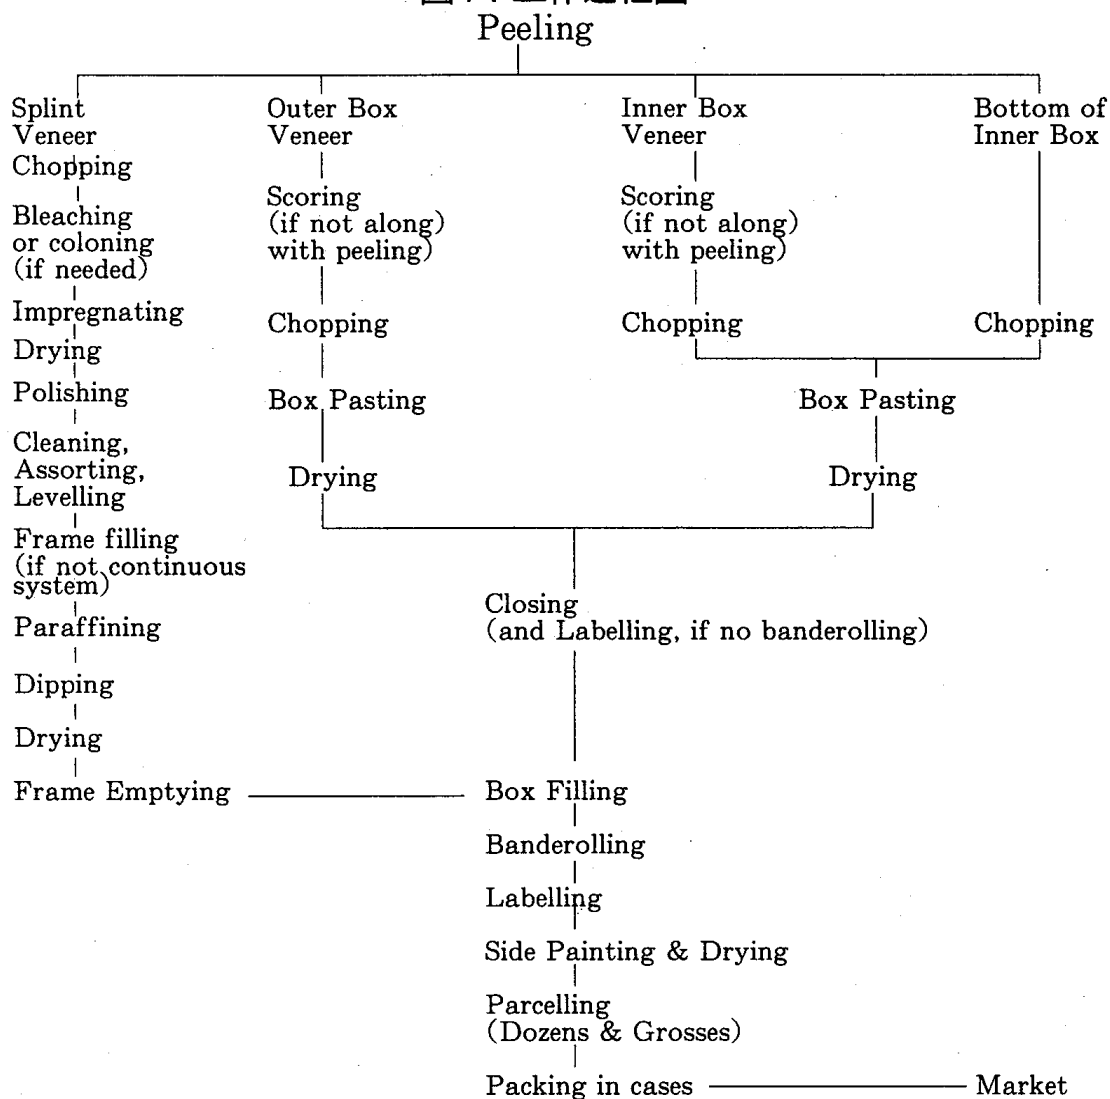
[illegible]

Peeling

Splint Veneer
Chopping
Bleaching or coloning (if needed)
Impregnating
Drying
Polishing
Cleaning, Assorting, Levelling
Frame filling (if not continuous system)
Paraffining
Dipping
Drying
Frame Emptying

Outer Box Veneer
Scoring (if not along) with peeling)
Chopping
Box Pasting
Drying

Inner Box Veneer
Scoring (if not along) with peeling)
Chopping

Bottom of Inner Box
Chopping

Box Pasting
Drying

Closing
(and Labelling, if no banderolling)

Box Filling
Banderolling
Labelling
Side Painting & Drying
Parcelling (Dozens & Grosses)
Packing in cases
Market